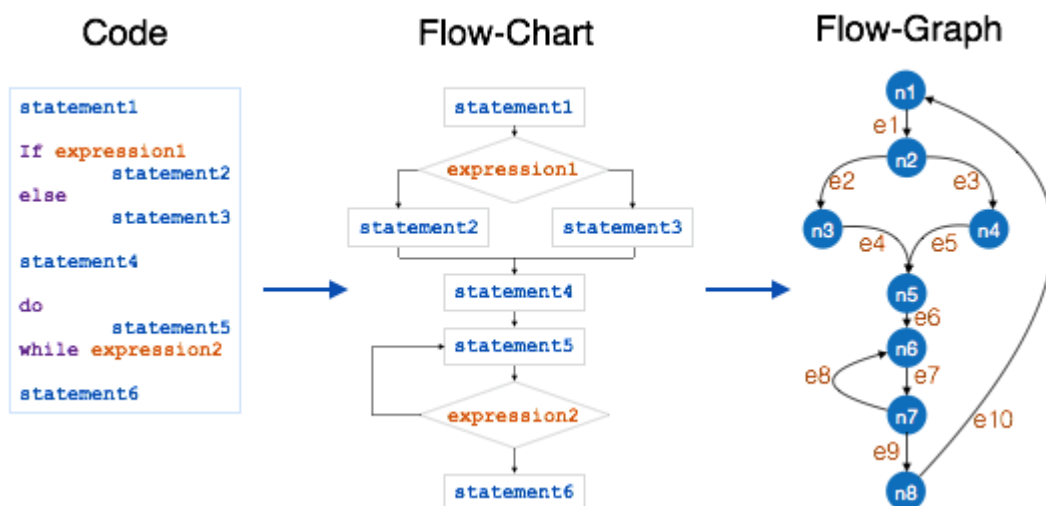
Code

statement1

If expression1
statement2
else
statement3

statement4

do
statement5
while expression2

statement6

Flow-Chart

statement1
expression1
statement2
statement3
statement4
statement5
expression2
statement6

Flow-Graph

n1
e1
n2
e2
e3
n3
n4
e4
e5
n5
e6
n6
e8
e7
n7
e9
e10
n8